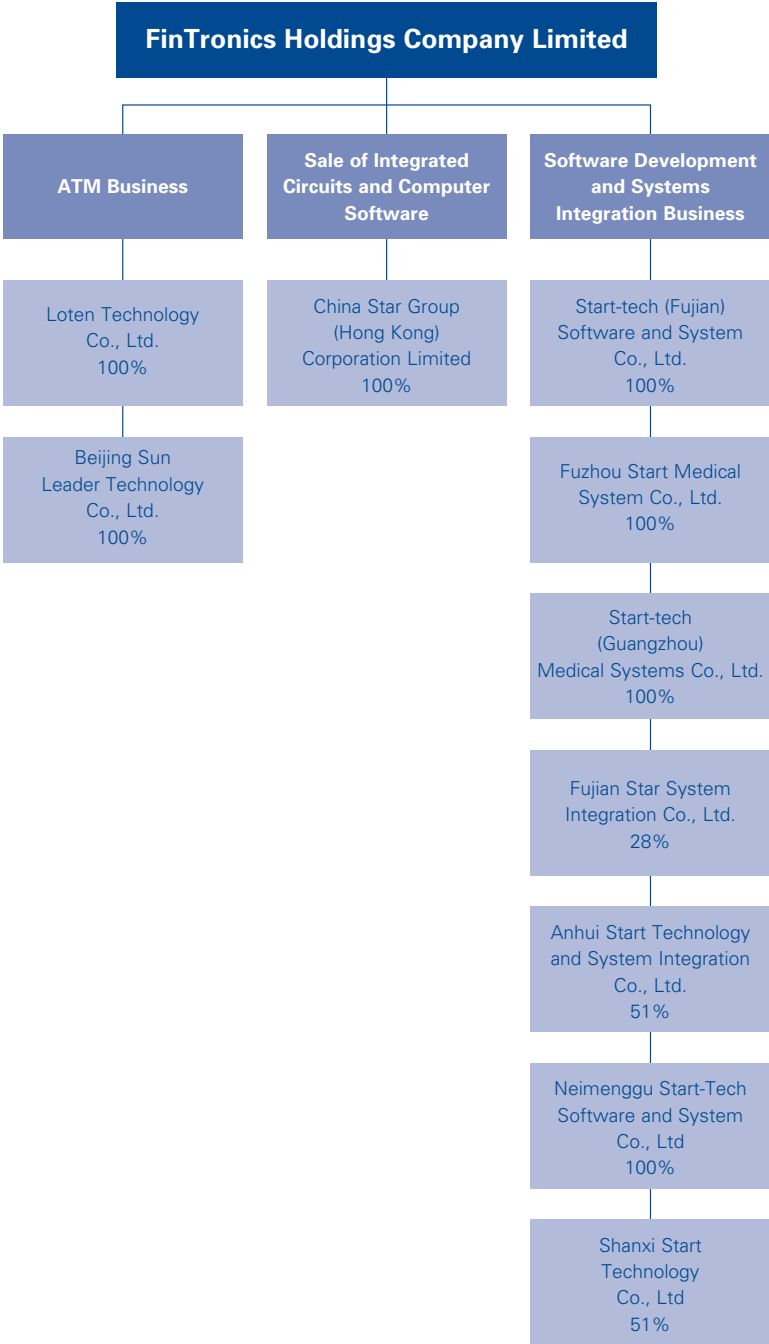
FinTronics Holdings Company Limited

ATM Business

Loten Technology Co., Ltd. 100%

Beijing Sun Leader Technology Co., Ltd. 100%

Sale of Integrated Circuits and Computer Software

China Star Group (Hong Kong) Corporation Limited 100%

Software Development and Systems Integration Business

Start-tech (Fujian) Software and System Co., Ltd. 100%

Fuzhou Start Medical System Co., Ltd. 100%

Start-tech (Guangzhou) Medical Systems Co., Ltd. 100%

Fujian Star System Integration Co., Ltd. 28%

Anhui Start Technology and System Integration Co., Ltd. 51%

Neimenggu Start-Tech Software and System Co., Ltd 100%

Shanxi Start Technology Co., Ltd 51%